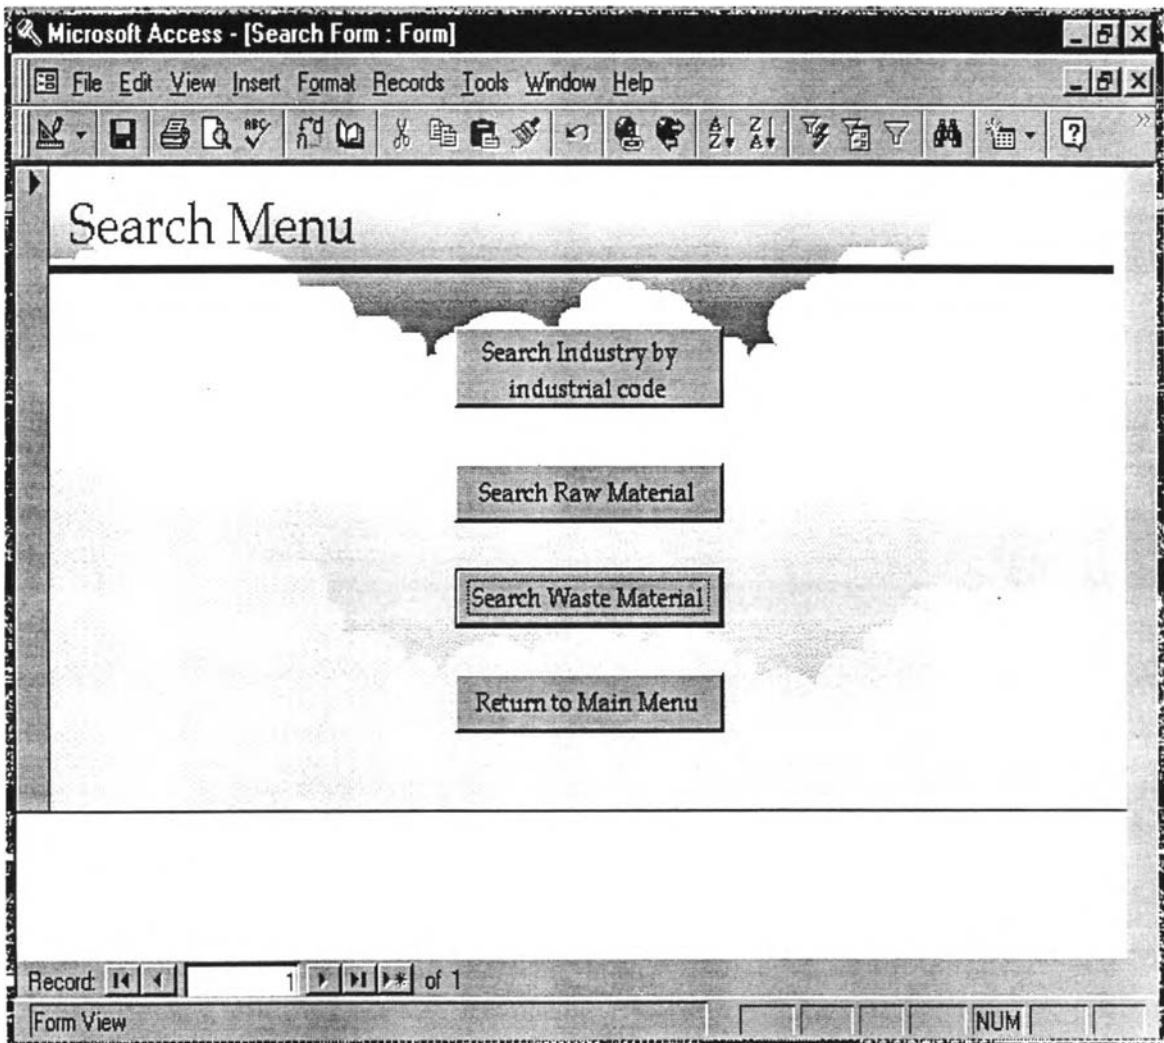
Microsoft Access - [Search Form : Form]

File Edit View Insert Format Records Tools Window Help

Search Menu

Search Industry by industrial code

Search Raw Material

Search Waste Material

Return to Main Menu

Record: 1 of 1

Form View

NUM